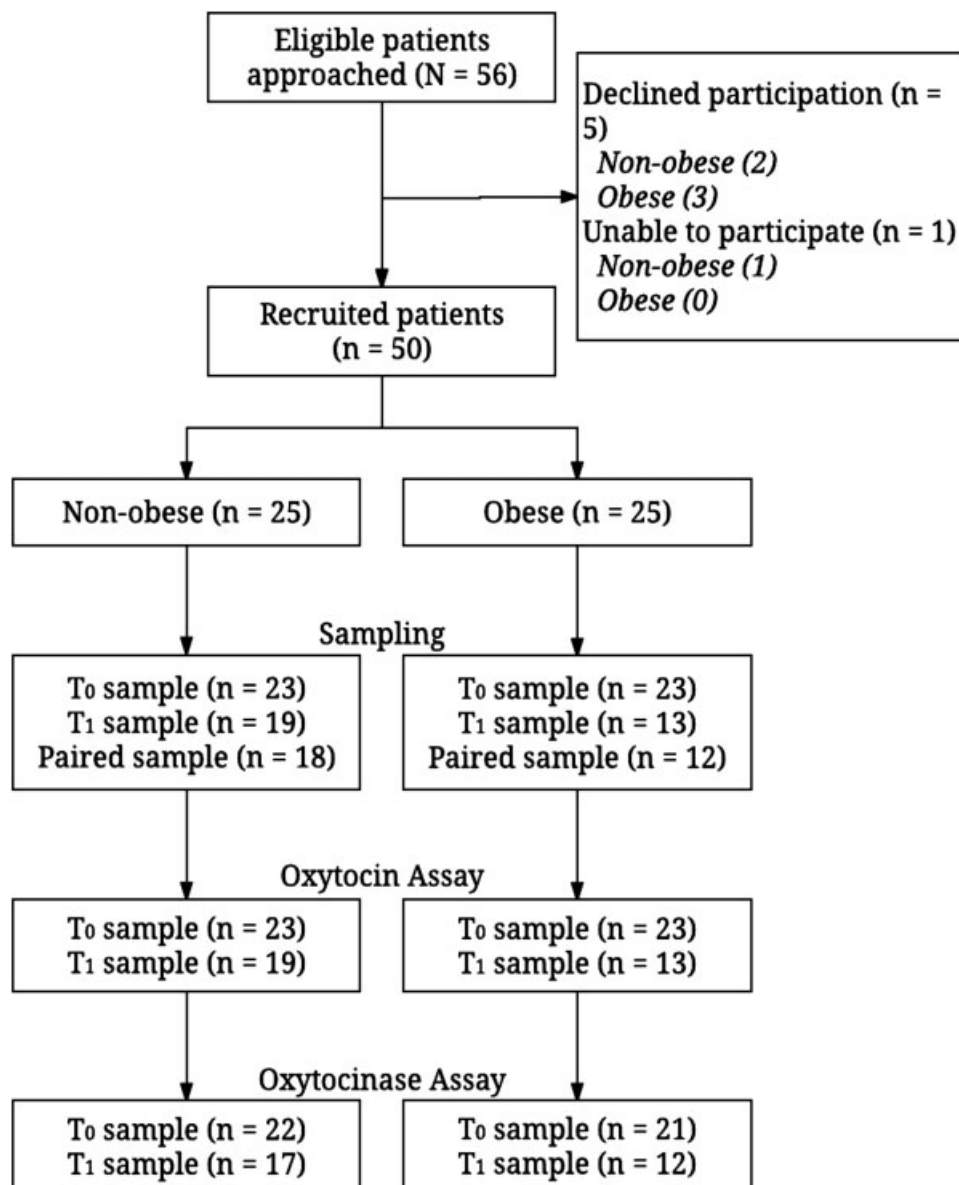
Eligible patients approached (N = 56)

Declined participation (n = 5)
Non-obese (2)
Obese (3)
Unable to participate (n = 1)
Non-obese (1)
Obese (0)

Recruited patients (n = 50)

Non-obese (n = 25)

Obese (n = 25)

Sampling

$T_0$ sample (n = 23)
$T_1$ sample (n = 19)
Paired sample (n = 18)

$T_0$ sample (n = 23)
$T_1$ sample (n = 13)
Paired sample (n = 12)

Oxytocin Assay

$T_0$ sample (n = 23)
$T_1$ sample (n = 19)

$T_0$ sample (n = 23)
$T_1$ sample (n = 13)

Oxytocinase Assay

$T_0$ sample (n = 22)
$T_1$ sample (n = 17)

$T_0$ sample (n = 21)
$T_1$ sample (n = 12)